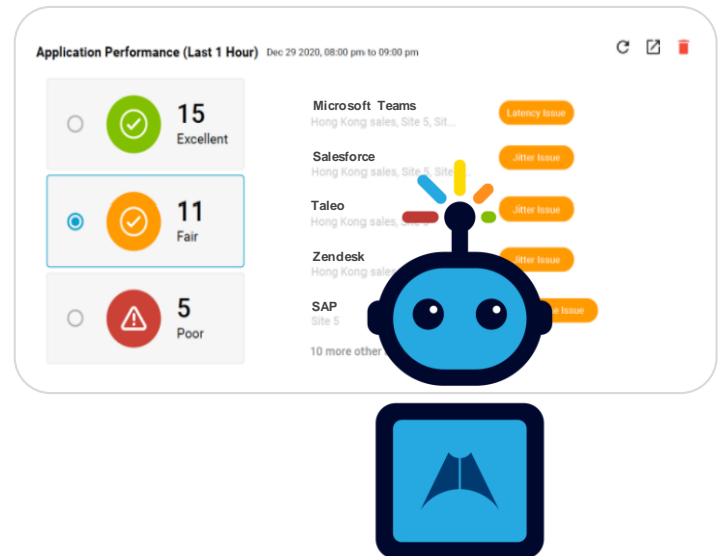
Application Performance (Last 1 Hour) Dec 29 2020, 08:00 pm to 09:00 pm

15
Excellent

11
Fair

5
Poor

Microsoft Teams
Hong Kong sales, Site 5, Sit...
Latency Issue

Salesforce
Hong Kong sales, Site 5, Site
Jitter Issue

Taleo
Hong Kong sales, Si
Jitter Issue

Zendesk
Hong Kong sales
Jitter Issue

SAP
Site 5
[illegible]e Issue

10 more other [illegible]